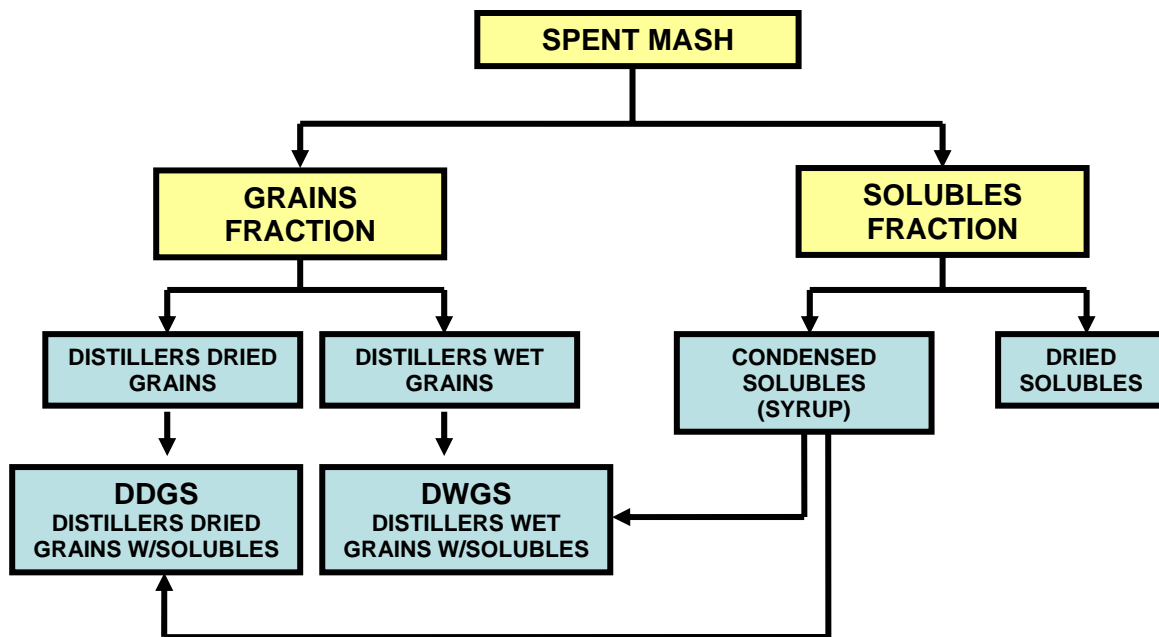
SPENT MASH

GRAINS FRACTION

SOLUBLES FRACTION

DISTILLERS DRIED GRAINS

DISTILLERS WET GRAINS

CONDENSED SOLUBLES (SYRUP)

DRIED SOLUBLES

DDGS
DISTILLERS DRIED GRAINS W/SOLUBLES

DWGS
DISTILLERS WET GRAINS W/SOLUBLES